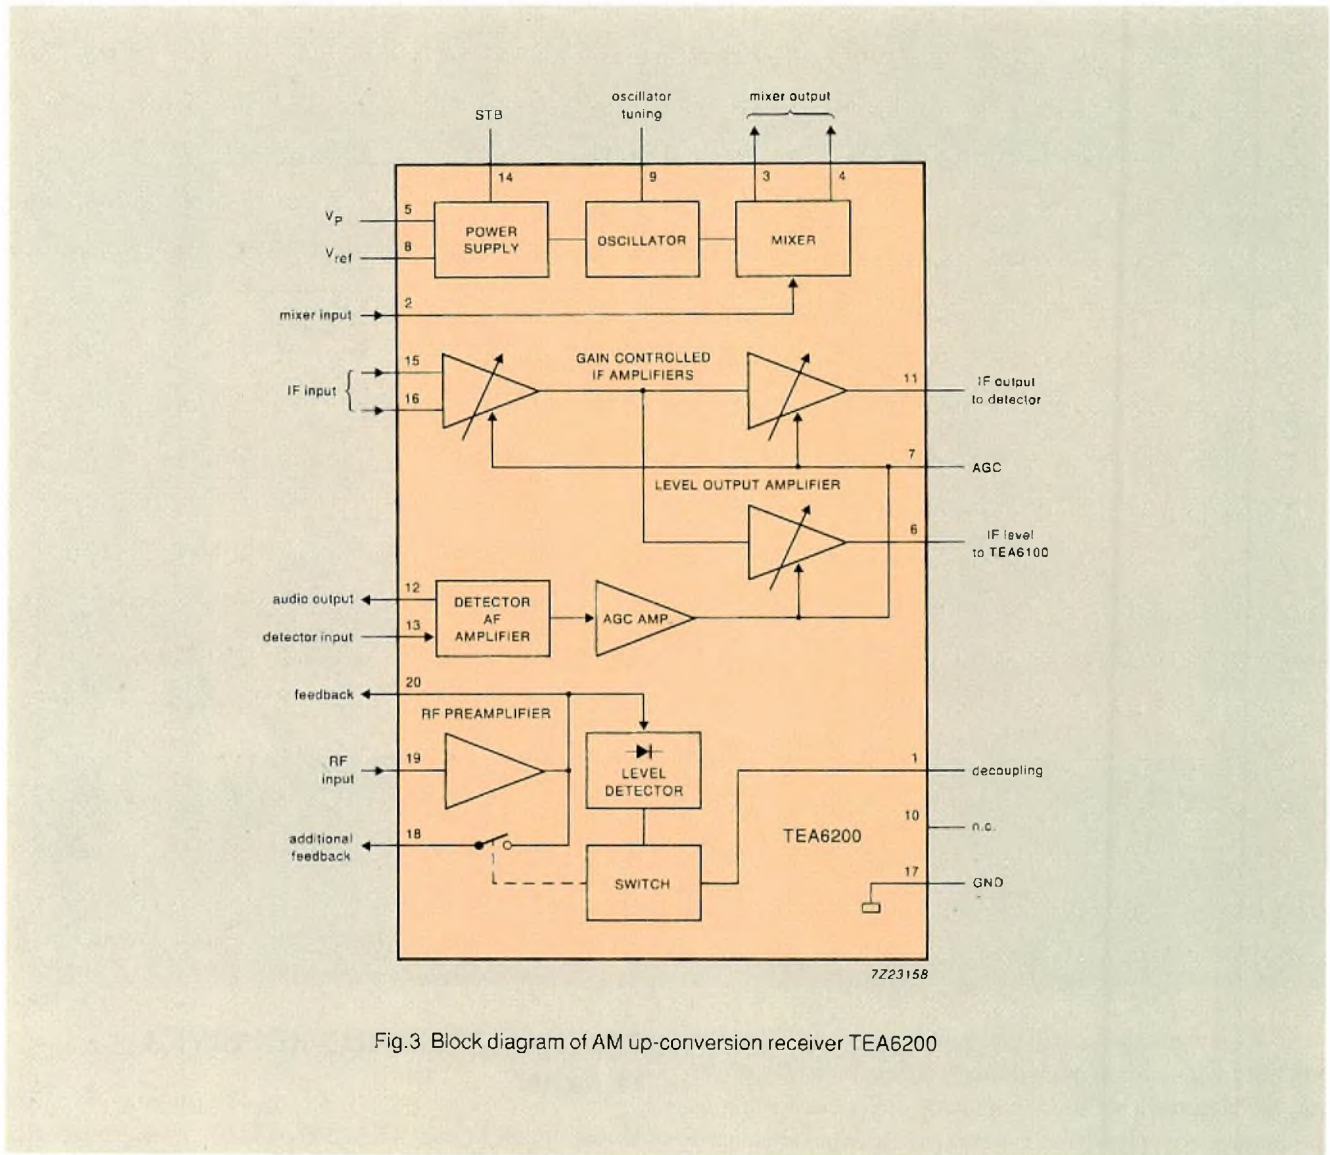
STB

oscillator tuning

mixer output

14

9

3

4

$V_P$

5

$V_{ref}$

8

POWER SUPPLY

OSCILLATOR

MIXER

mixer input

2

IF input

15

16

GAIN CONTROLLED IF AMPLIFIERS

11

IF output to detector

7

AGC

LEVEL OUTPUT AMPLIFIER

6

IF level to TEA6100

audio output

12

detector input

13

DETECTOR AF AMPLIFIER

AGC AMP

feedback

20

RF PREAMPLIFIER

RF input

19

LEVEL DETECTOR

1

decoupling

additional feedback

18

TEA6200

10

n.c.

SWITCH

17

GND

7Z23158

Fig.3 Block diagram of AM up-conversion receiver TEA6200